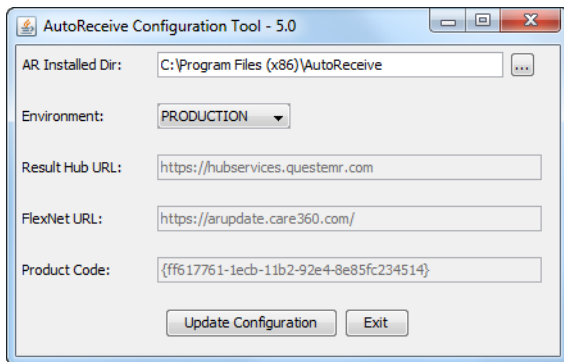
AutoReceive Configuration Tool - 5.0

AR Installed Dir: C:\Program Files (x86)\AutoReceive ...

Environment: PRODUCTION

Result Hub URL: https://hubservices.questemr.com

FlexNet URL: https://arupdate.care360.com/

Product Code: {ff617761-1ecb-11b2-92e4-8e85fc234514}

Update Configuration Exit